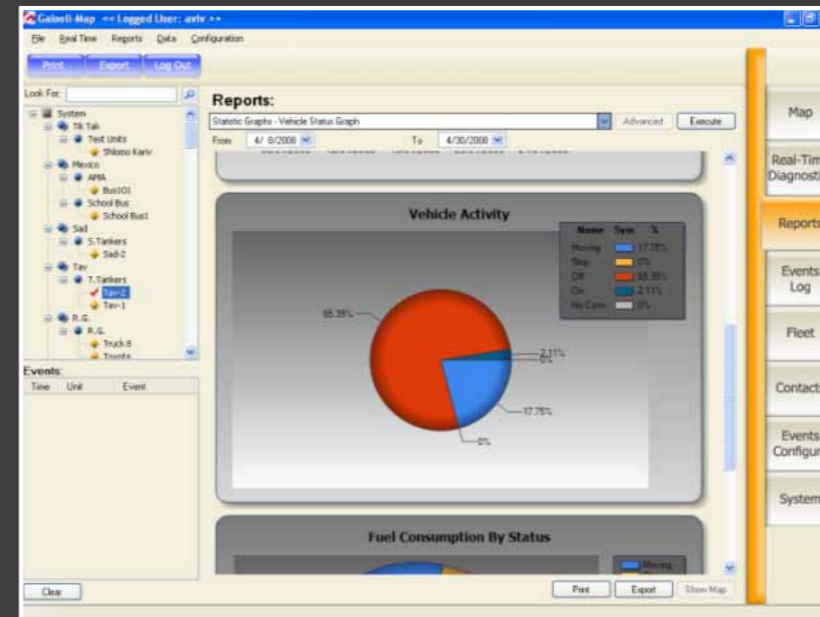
Galooli-Map << Logged User: aviv >>

File Real Time Reports Data Configuration

Print Export Log Out

Look For:

System
Tik Tak
Test Units
Shlomo Kariv
Mexico
AMA
Bus101
School Bus
School Bus1
Sad
S.Tankers
Sad-2
Tav
T.Tankers
Tav-2
Tav-1
R.G.
R.G.
Truck 8
Toyota

Events:
Time Unit Event

Clear

Reports:

Statistic Graphs - Vehicle Status Graph

Advanced Execute

From 4/ 0/2008 To 4/30/2008

Vehicle Activity

| Name | Sym | % |
|---|---|---|
| Moving | | 17.75% |
| Stop | | 0% |
| Off | | 65.35% |
| On | | 2.11% |
| No Comm | | 0% |

65.35%
2.11%
0%
17.75%
0%

Fuel Consumption By Status

Moving

Print Export Show Map

Map
Real-Tim Diagnosti
Reports
Events Log
Fleet
Contact
Events Configur
System